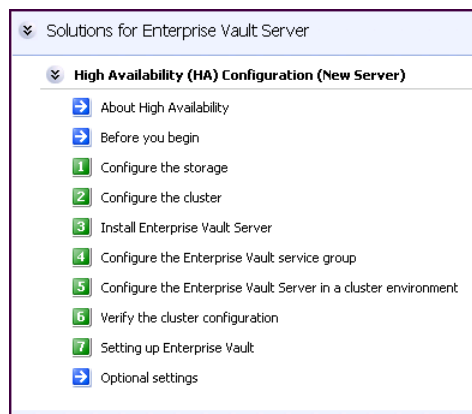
Solutions for Enterprise Vault Server

High Availability (HA) Configuration (New Server)

About High Availability

Before you begin

1 Configure the storage

2 Configure the cluster

3 Install Enterprise Vault Server

4 Configure the Enterprise Vault service group

5 Configure the Enterprise Vault Server in a cluster environment

6 Verify the cluster configuration

7 Setting up Enterprise Vault

Optional settings